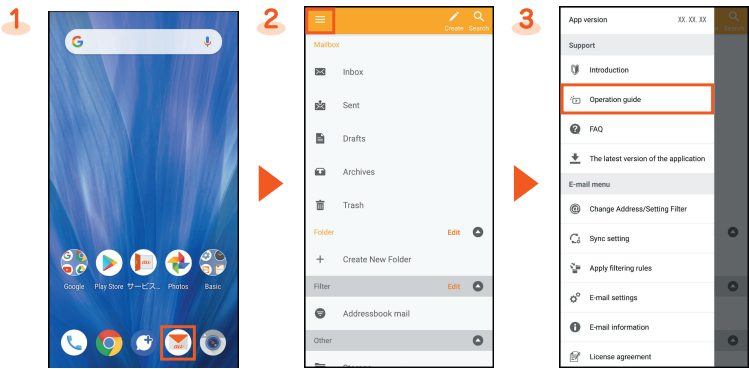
1

Google Play Store サービス... Photos Basic

2

Create Search

Mailbox

Inbox

Sent

Drafts

Archives

Trash

Folder Edit

Create New Folder

Filter Edit

Addressbook mail

Other

3

App version XX. XX. XX

Support

Introduction

Operation guide

FAQ

The latest version of the application

E-mail menu

Change Address/Setting Filter

Sync setting

Apply filtering rules

E-mail settings

E-mail information

License agreement